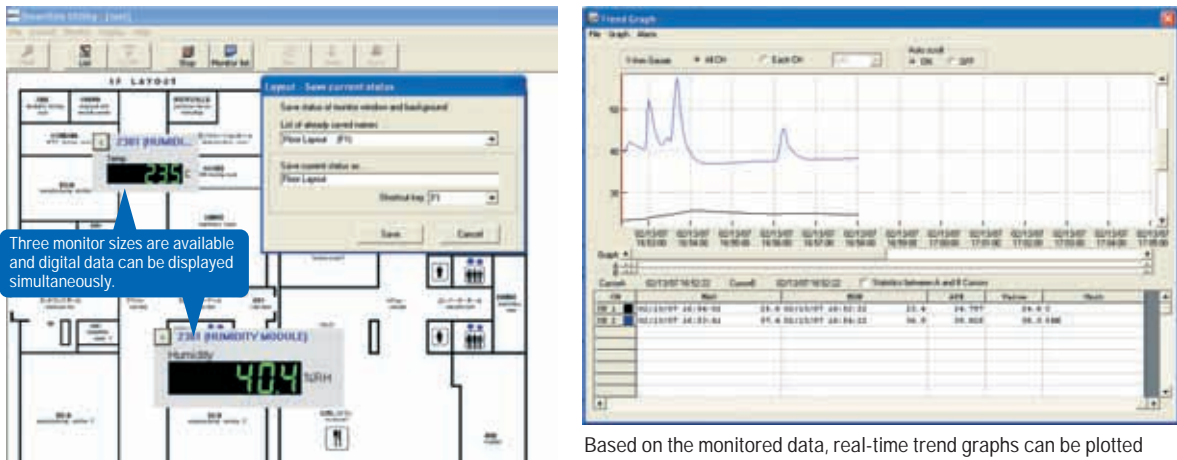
1F LAYOUT

Layout - Save current status

Save status of monitor window and background

List of already saved names:

Floor Layout (F1)

Save current status as

Floor Layout

Shortcut key F1

Save

Cancel

2301 (HUMIDI...

Temp

23.5 °C

Three monitor sizes are available and digital data can be displayed simultaneously.

2301 (HUMIDITY MODULE)

Humidity

40.4 %RH

Trend Graph

File Graph Alarm

All CH

Each CH

Auto scroll

ON

OFF

50

40

30

Cursor

Cursor

Statistics between A and B Cursors

CH

Max

Min

AVE

Based on the monitored data, real-time trend graphs can be plotted